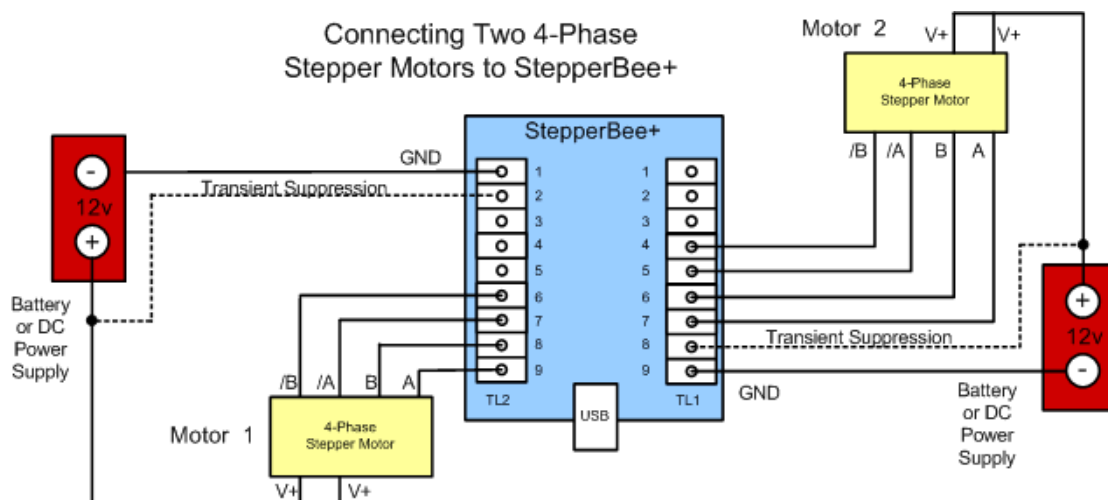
Connecting Two 4-Phase Stepper Motors to StepperBee+

Motor 2

V+ V+

4-Phase Stepper Motor

/B /A B A

StepperBee+

GND

-

12v

+

Transient Suppression

1 2 3 4 5 6 7 8 9

1 2 3 4 5 6 7 8 9

Battery or DC Power Supply

+

12v

-

Transient Suppression

/B /A B A

TL2

USB

TL1

GND

Motor 1

4-Phase Stepper Motor

V+ V+

Battery or DC Power Supply